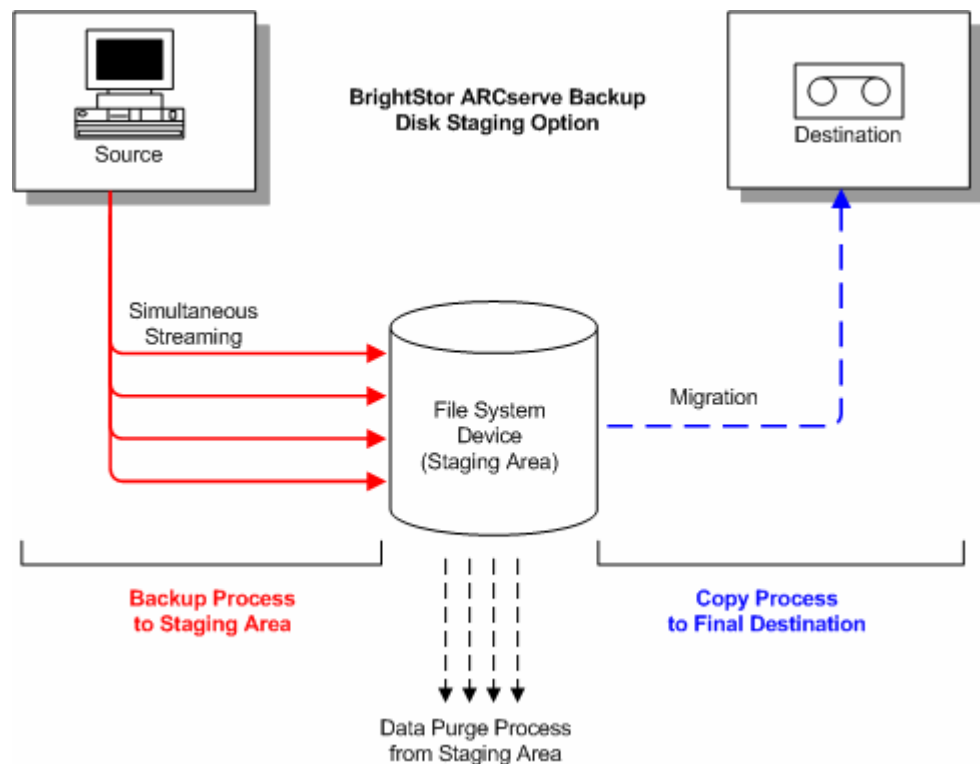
Source

BrightStor ARCserve Backup
Disk Staging Option

Destination

Simultaneous
Streaming

File System
Device
(Staging Area)

Migration

Backup Process
to Staging Area

Copy Process
to Final Destination

Data Purge Process
from Staging Area